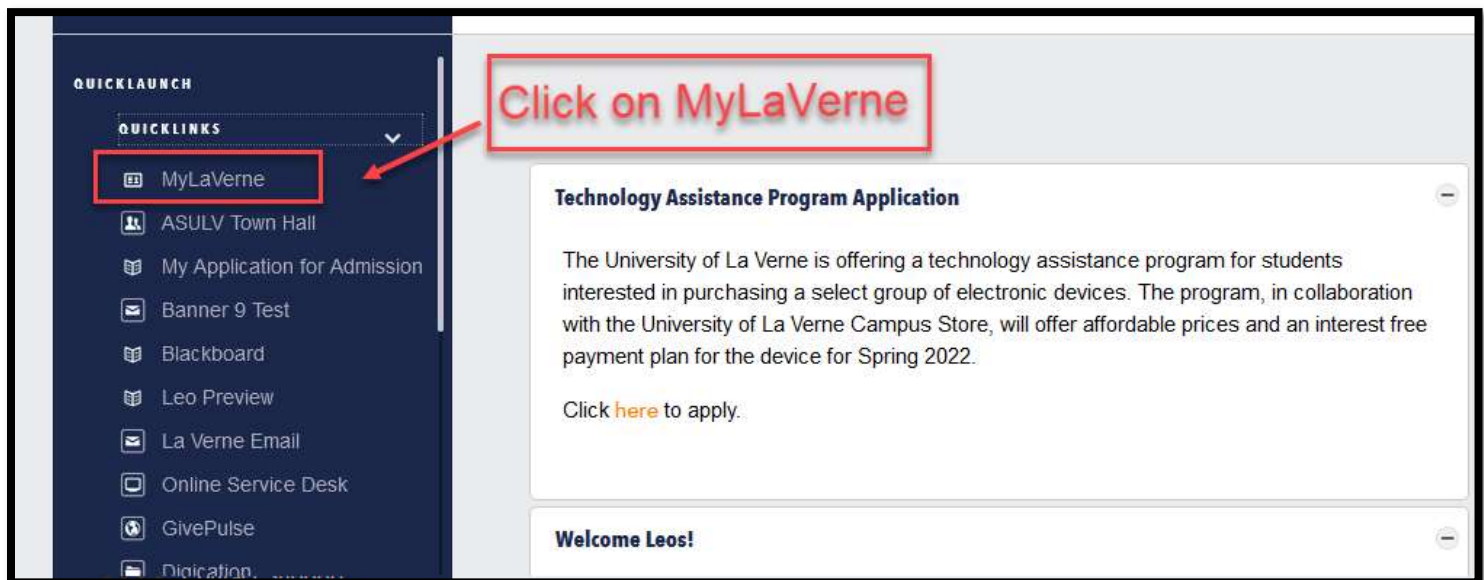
QUICKLAUNCH

QUICKLINKS

MyLaVerne

ASULV Town Hall

My Application for Admission

Banner 9 Test

Blackboard

Leo Preview

La Verne Email

Online Service Desk

GivePulse

Digication

Click on MyLaVerne

Technology Assistance Program Application

The University of La Verne is offering a technology assistance program for students interested in purchasing a select group of electronic devices. The program, in collaboration with the University of La Verne Campus Store, will offer affordable prices and an interest free payment plan for the device for Spring 2022.

Click here to apply.

Welcome Leos!